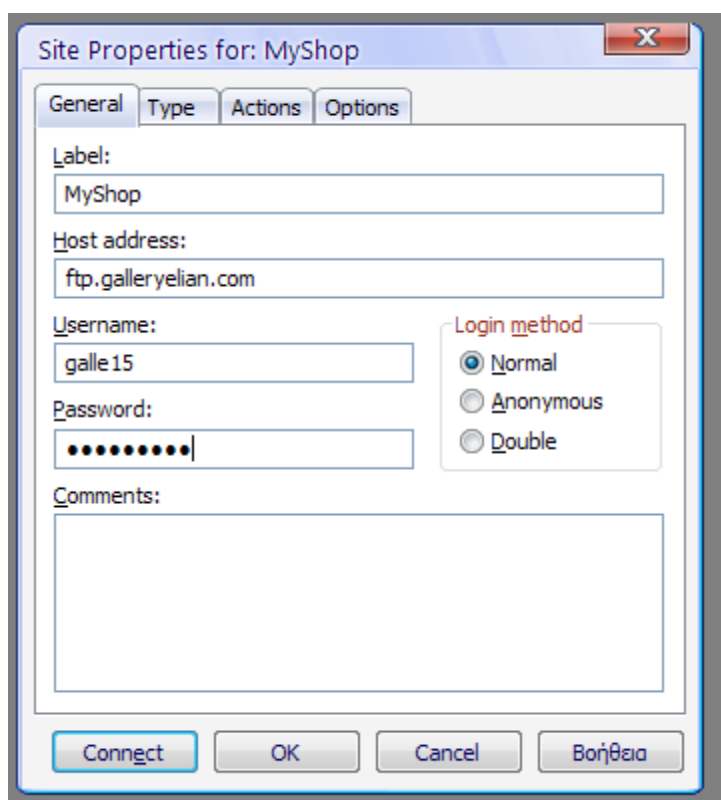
Site Properties for: MyShop

X

General | Type | Actions | Options

Label:

MyShop

Host address:

ftp.galleryelian.com

Username:

galle15

Password:

••••••••••

Login method

Normal

Anonymous

Double

Comments:

Connect | OK | Cancel | Βοήθεια